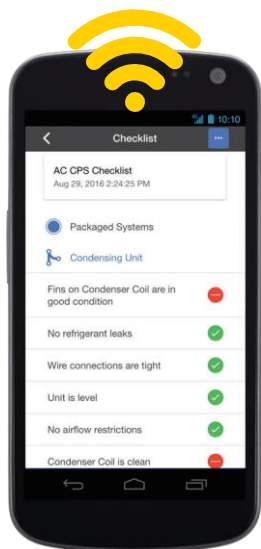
10:10

Checklist

AC CPS Checklist
Aug 29, 2016 2:24:25 PM

Packaged Systems

Condensing Unit

Fins on Condenser Coil are in good condition

No refrigerant leaks

Wire connections are tight

Unit is level

No airflow restrictions

Condenser Coil is clean